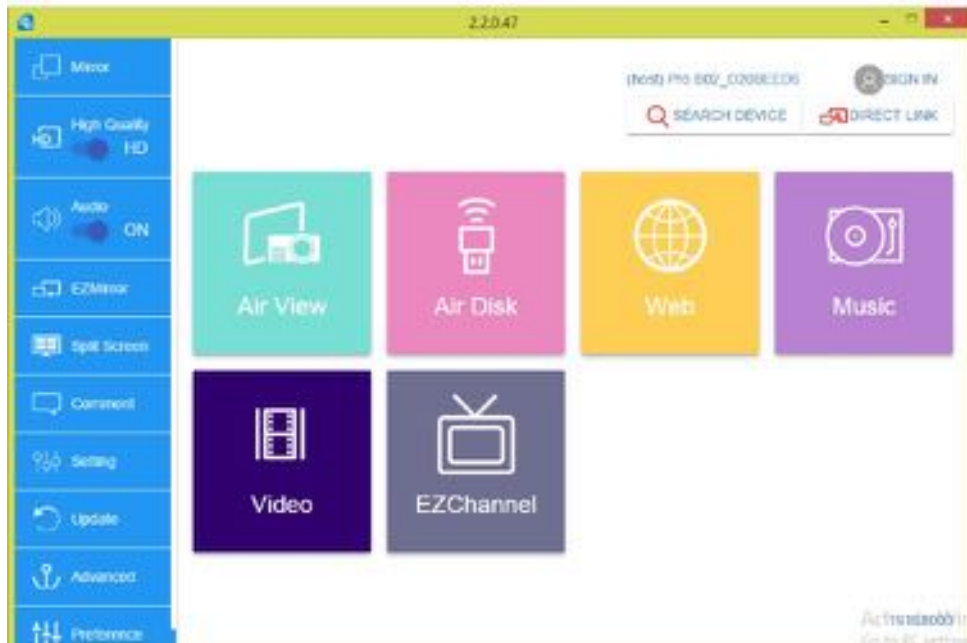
2.2.0.47

Mirror

High Quality
HD

Audio
ON

EZMirror

Split Screen

Comment

Setting

Update

Advanced

Preference

(host) Pro 8 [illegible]

SIGN IN

SEARCH DEVICE

DIRECT LINK

Air View

Air Disk

Web

Music

Video

EZChannel

Activate Windows
Go to PC settings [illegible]